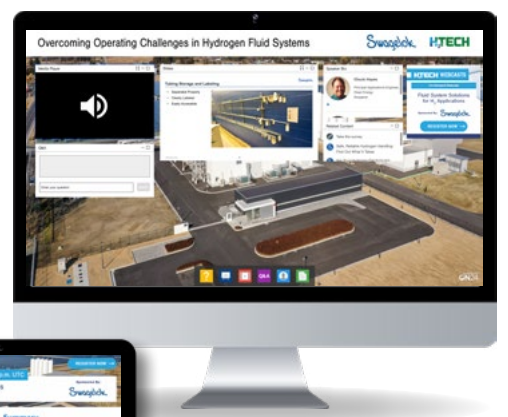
Overcoming Operating Challenges in Hydrogen Fluid Systems

Swagelok H2TECH

Media Player

Slides

Tubing Storage and Labeling

Speaker Bio

Chuck Hayes

H2TECH WEBCASTS

Fluid System Solutions for H2 Applications

Sponsored by: Swagelok

REGISTER NOW →

Related Content

Q&A

Chat

Enter your question

REGISTER NOW →

Sponsored By:

Swagelok

p.m. UTC

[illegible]